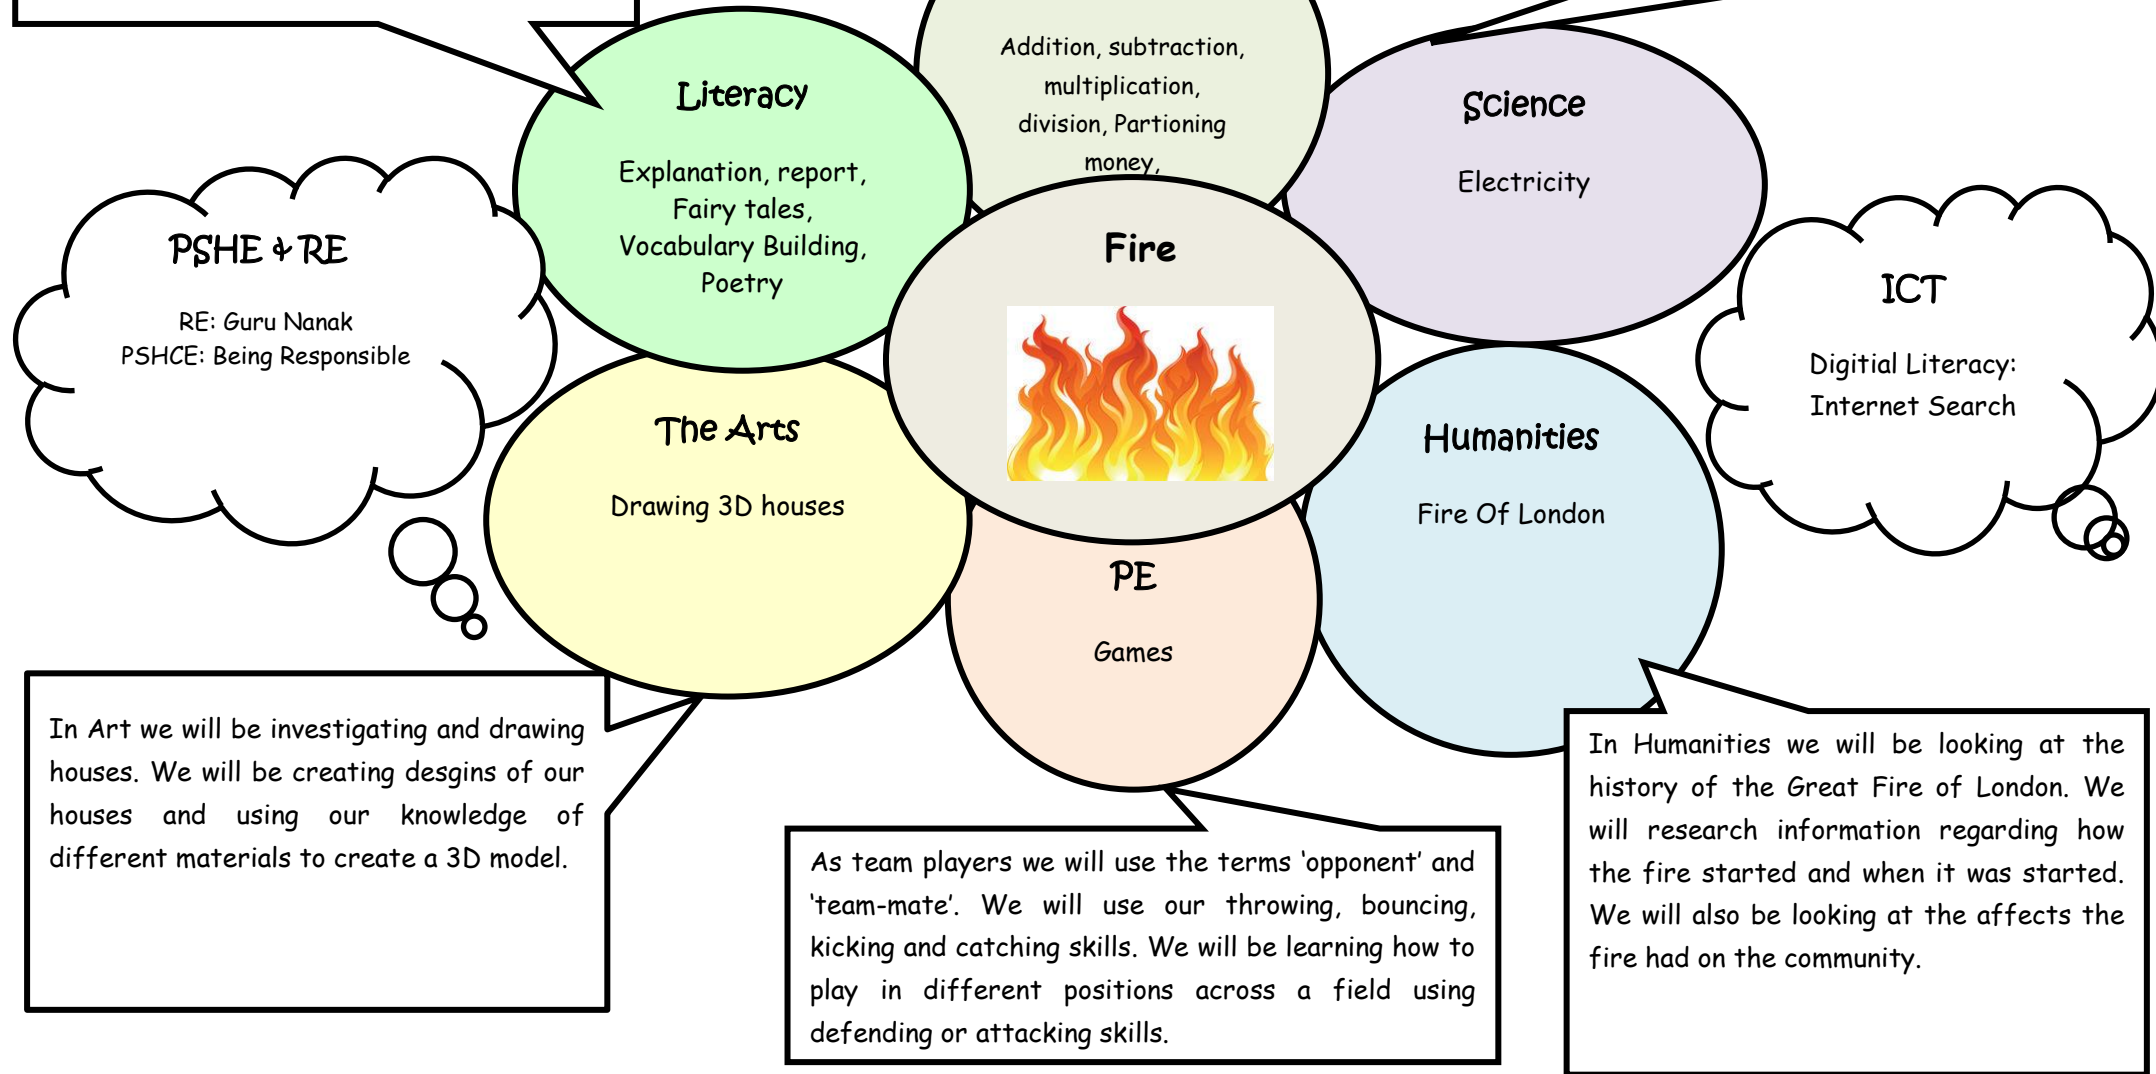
Literacy

Explanation, report, Fairy tales, Vocabulary Building, Poetry

Addition, subtraction, multiplication, division, Partioning money,

Science

Electricity

PSHE & RE

RE: Guru Nanak
PSHCE: Being Responsible

Fire

ICT

Digitial Literacy: Internet Search

The Arts

Drawing 3D houses

Humanities

Fire Of London

PE

Games

In Art we will be investigating and drawing houses. We will be creating desgins of our houses and using our knowledge of different materials to create a 3D model.

As team players we will use the terms 'opponent' and 'team-mate'. We will use our throwing, bouncing, kicking and catching skills. We will be learning how to play in different positions across a field using defending or attacking skills.

In Humanities we will be looking at the history of the Great Fire of London. We will research information regarding how the fire started and when it was started. We will also be looking at the affects the fire had on the community.